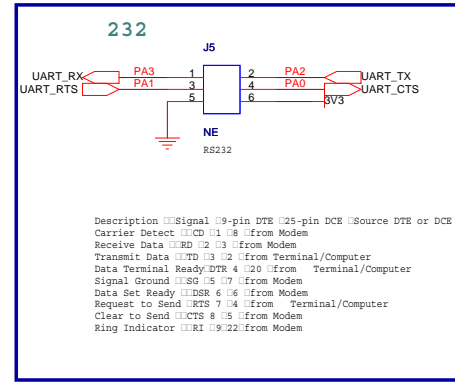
232

J5

UART_RX PA3 1 2 PA2 UART_TX
UART_RTS PA1 3 4 PA0 UART_CTS
5 6 3V3

NE
RS232

Description Signal 9-pin DTE 25-pin DCE Source DTE or DCE
Carrier Detect CD 1 8 from Modem
Receive Data RD 2 3 from Modem
Transmit Data TD 3 2 from Terminal/Computer
Data Terminal Ready DTR 4 20 from Terminal/Computer
Signal Ground SG 5 7 from Modem
Data Set Ready DSR 6 6 from Modem
Request to Send RTS 7 4 from Terminal/Computer
Clear to Send CTS 8 5 from Modem
Ring Indicator RI 9 22 from Modem